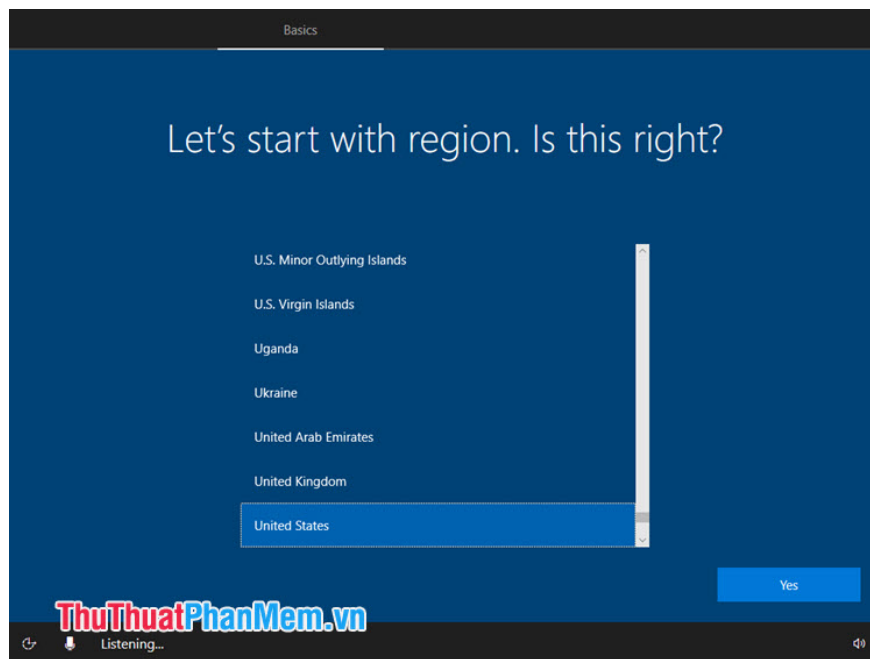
Basics

Let’s start with region. Is this right?

U.S. Minor Outlying Islands

U.S. Virgin Islands

Uganda

Ukraine

United Arab Emirates

United Kingdom

United States

Yes

ThuThuatPhanMem.vn

Listening...